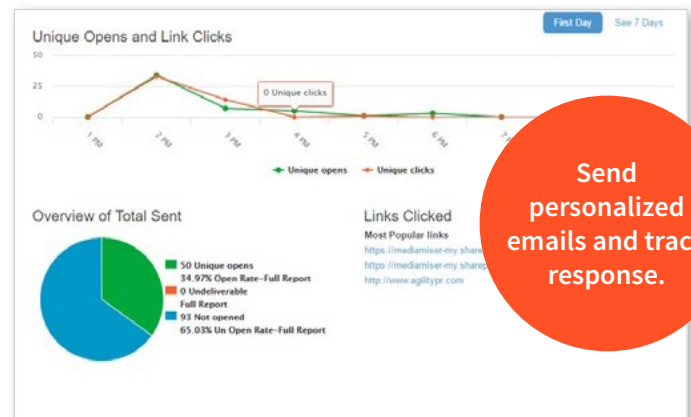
First Day
See 7 Days

Unique Opens and Link Clicks

50
25
0

0 Unique clicks

1 PM
2 PM
3 PM
4 PM
5 PM
6 PM
7 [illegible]

Unique opens
Unique clicks

Overview of Total Sent

50 Unique opens
34.97% Open Rate–Full Report
0 Undeliverable
Full Report
93 Not opened
65.03% Un Open Rate–Full Report

Links Clicked
Most Popular links
https://mediamiser-my.share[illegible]
https://mediamiser-my.sharep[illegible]
http://www.agilitypr.com

Send personalized emails and trac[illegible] response.